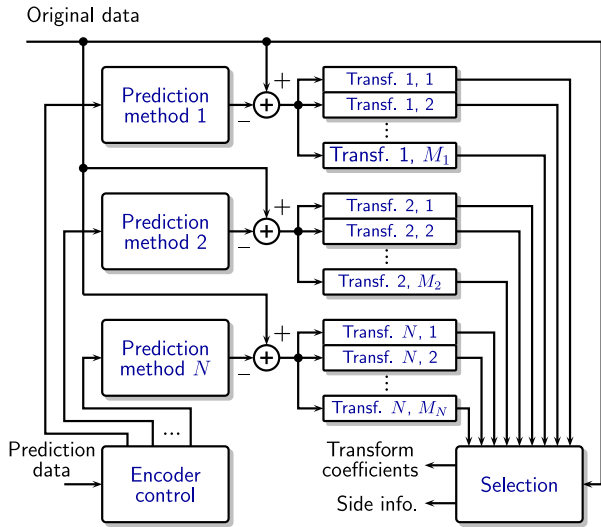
Original data

Prediction method 1

+

−

Transf. 1, 1

Transf. 1, 2

⋮

Transf. 1, $M_1$

Prediction method 2

+

−

Transf. 2, 1

Transf. 2, 2

⋮

Transf. 2, $M_2$

Prediction method $N$

+

−

Transf. $N$, 1

Transf. $N$, 2

⋮

Transf. $N$, $M_N$

...

Prediction data

Encoder control

Transform coefficients

Side info.

Selection